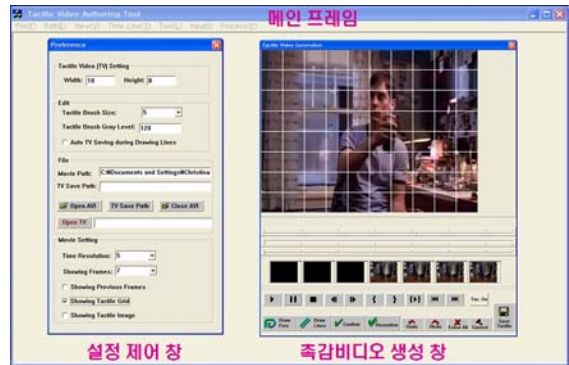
Tactile Video Authoring Tool

메인 프레임

File(F) Edit(E) View(V) Time Line(T) Tool(L) Haptic(H) Process(P)

Preference

Tactile Video (TV) Setting

Width: 10 Height: 8

Edit

Tactile Brush Size: 5

Tactile Brush Gray Level: 128

Auto TV Saving during Drawing Lines

File

Movie Path: C:\Documents and Settings\Christina

TV Save Path:

Open AVI TV Save Path Close AVI

Open TV

Movie Setting

Time Resolution: 5

Showing Frames: 7

Showing Previous Frames

Showing Tactile Grid

Showing Tactile Image

Tactile Video Generation

Draw Free Draw Lines Confirm Reconfirm Undo Redo Erase All Cancel Save Tactile

설정 제어 창

촉감비디오 생성 창